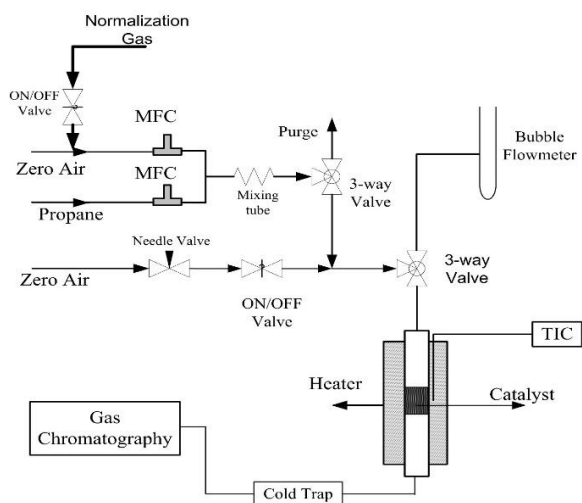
Normalization Gas

ON/OFF Valve

MFC

Zero Air

MFC

Propane

Mixing tube

Purge

3-way Valve

Bubble Flowmeter

Needle Valve

Zero Air

ON/OFF Valve

3-way Valve

TIC

Heater

Catalyst

Gas Chromatography

Cold Trap